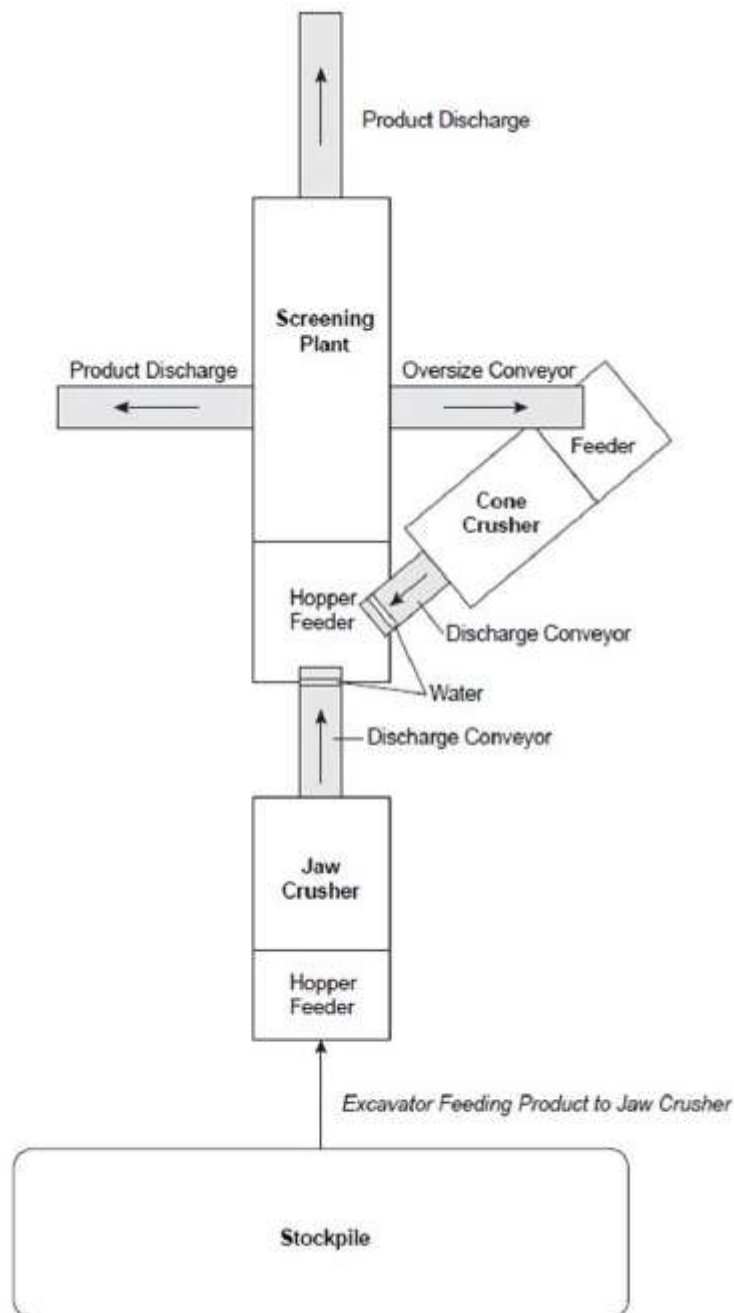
Product Discharge

Screening Plant

Product Discharge

Oversize Conveyor

Feeder

Cone Crusher

Hopper Feeder

Discharge Conveyor

Water

Discharge Conveyor

Jaw Crusher

Hopper Feeder

Excavator Feeding Product to Jaw Crusher

Stockpile